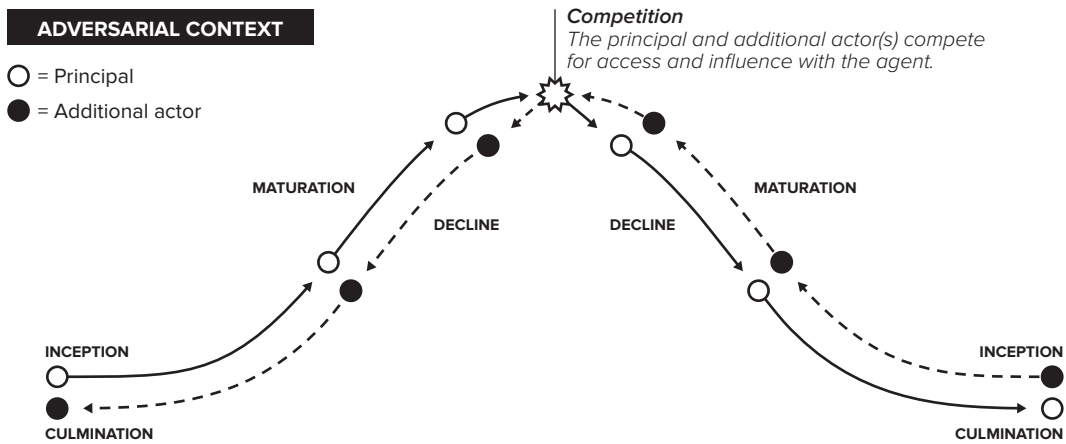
ADVERSARIAL CONTEXT

= Principal

= Additional actor

Competition
The principal and additional actor(s) compete for access and influence with the agent.

MATURATION

DECLINE

DECLINE

MATURATION

INCEPTION

CULMINATION

INCEPTION

CULMINATION